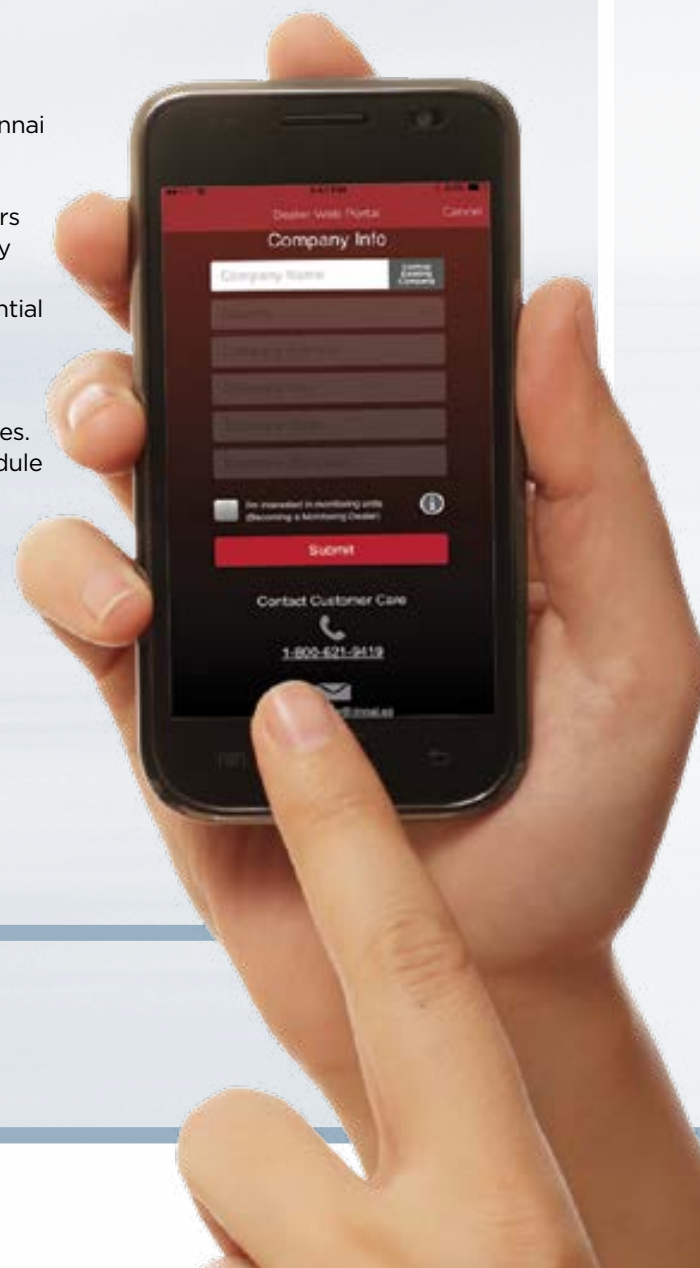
nnai

rs
y

ntial

es.
dule

Dealer Web Portal
Cancel
Company Info
Company Name
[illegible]
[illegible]
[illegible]
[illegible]
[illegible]
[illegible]
I'm interested in monitoring units (Becoming a Monitoring Dealer)
Submit
Contact Customer Care
1-800-621-9419
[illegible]@rinnai.us